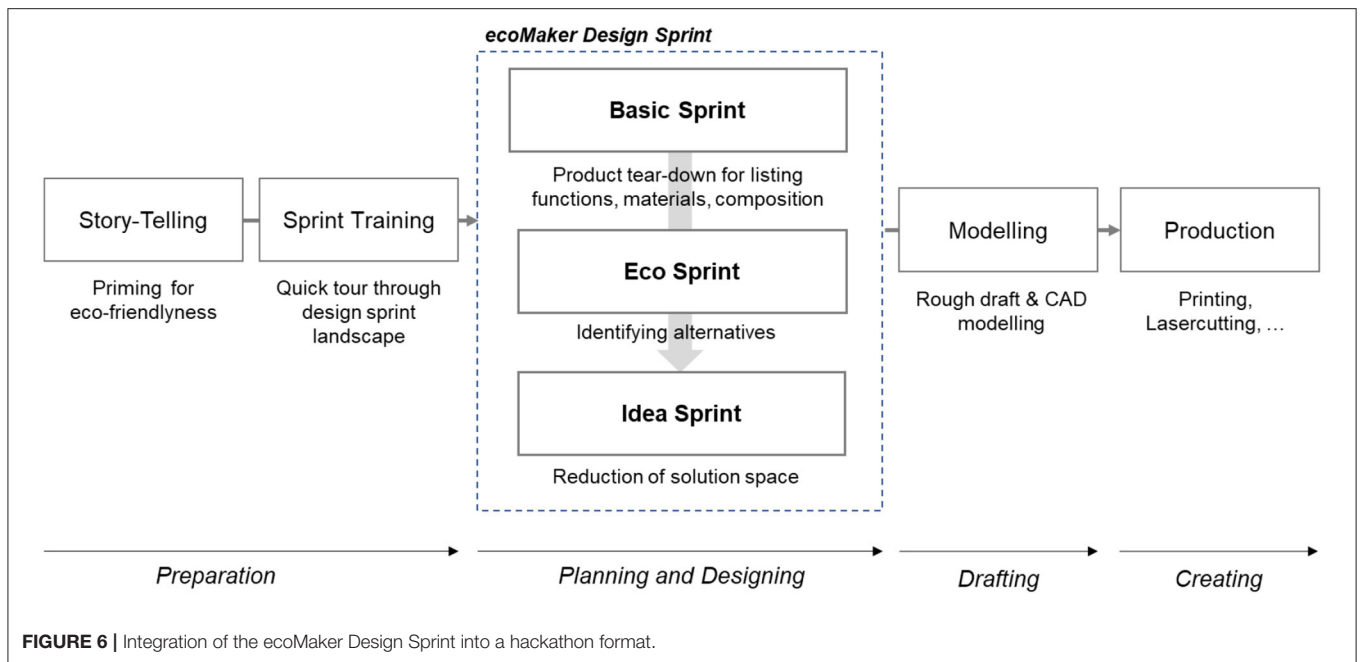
ecoMaker Design Sprint

Story-Telling

Priming for eco-friendlyness

Sprint Training

Quick tour through design sprint landscape

Basic Sprint

Product tear-down for listing functions, materials, composition

Eco Sprint

Identifying alternatives

Idea Sprint

Reduction of solution space

Modelling

Rough draft & CAD modelling

Production

Printing, Lasercutting, …

Preparation

Planning and Designing

Drafting

Creating

FIGURE 6 | Integration of the ecoMaker Design Sprint into a hackathon format.